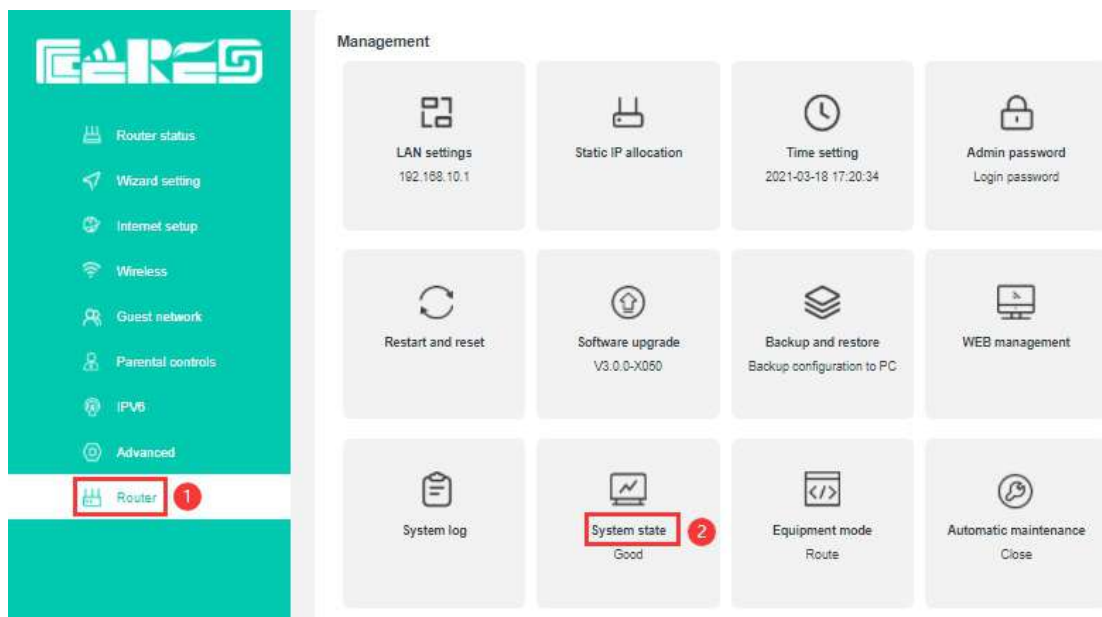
Router status
Wizard setting
Internet setup
Wireless
Guest network
Parental controls
IPV6
Advanced
Router 1

Management

LAN settings
192.168.10.1

Static IP allocation

Time setting
2021-03-18 17:20:34

Admin password
Login password

Restart and reset

Software upgrade
V3.0.0-X050

Backup and restore
Backup configuration to PC

WEB management

System log

System state 2
Good

Equipment mode
Route

Automatic maintenance
Close